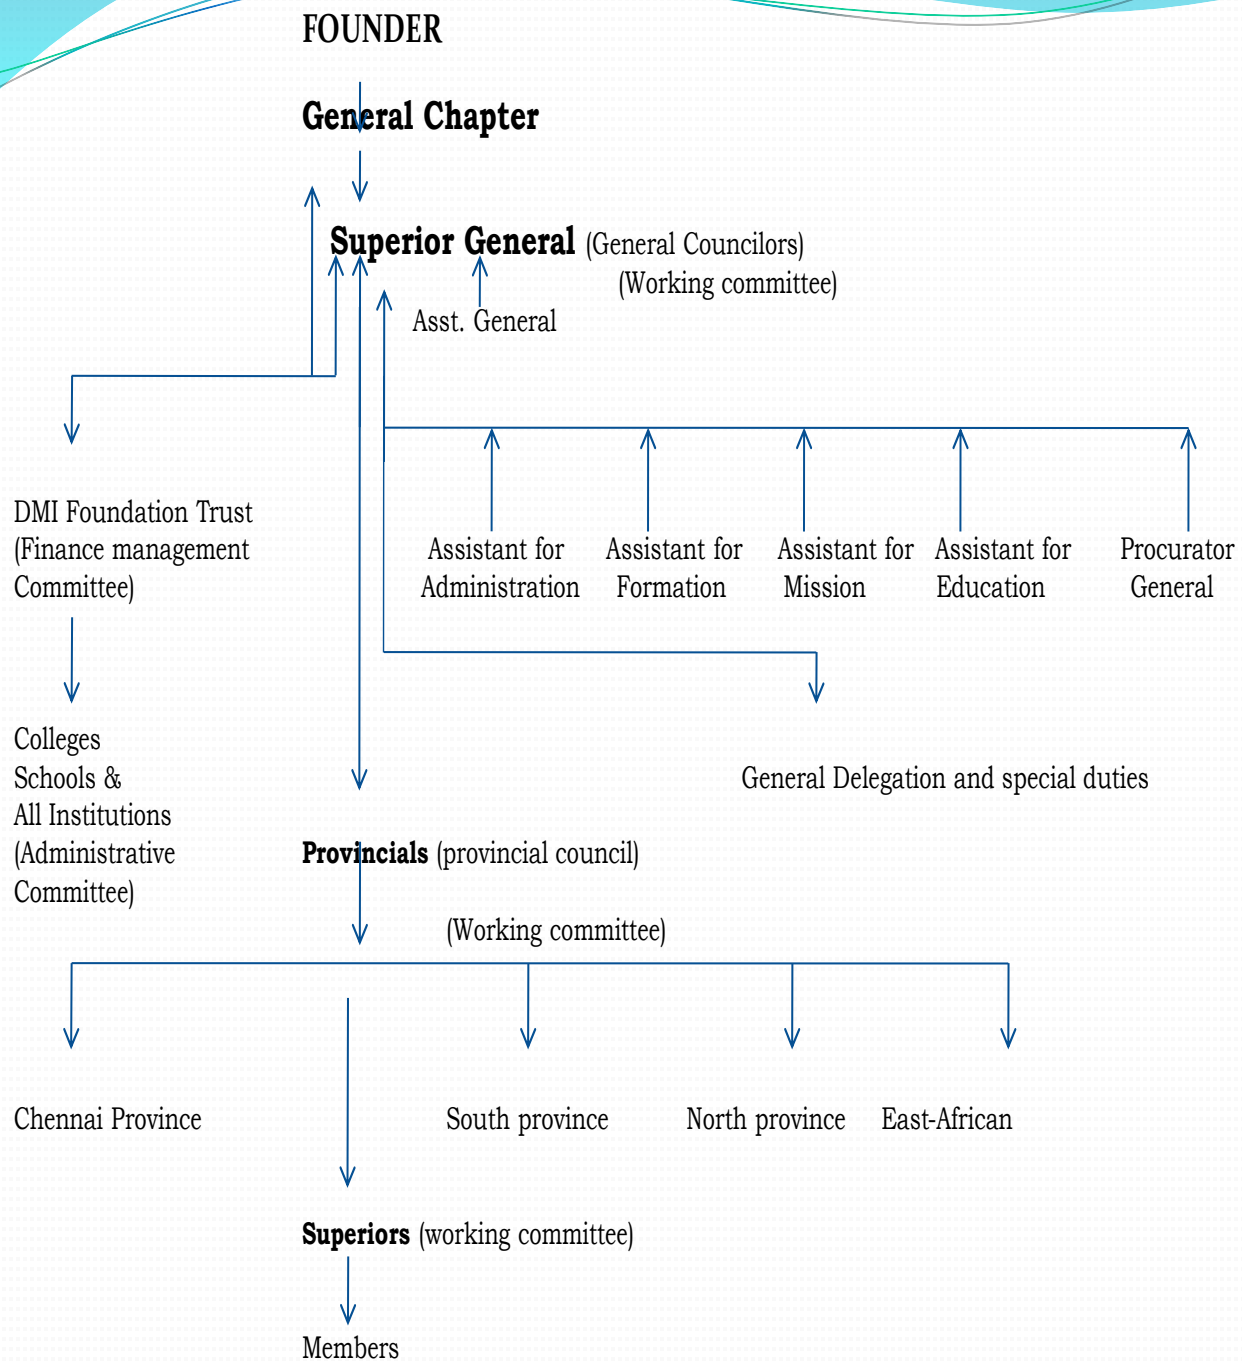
FOUNDER

General Chapter

Superior General (General Councilors)
(Working committee)

Asst. General

DMI Foundation Trust (Finance management Committee)

Assistant for Administration

Assistant for Formation

Assistant for Mission

Assistant for Education

Procurator General

Colleges Schools & All Institutions (Administrative Committee)

General Delegation and special duties

Provincials (provincial council)

(Working committee)

Chennai Province

South province

North province

East-African

Superiors (working committee)

Members